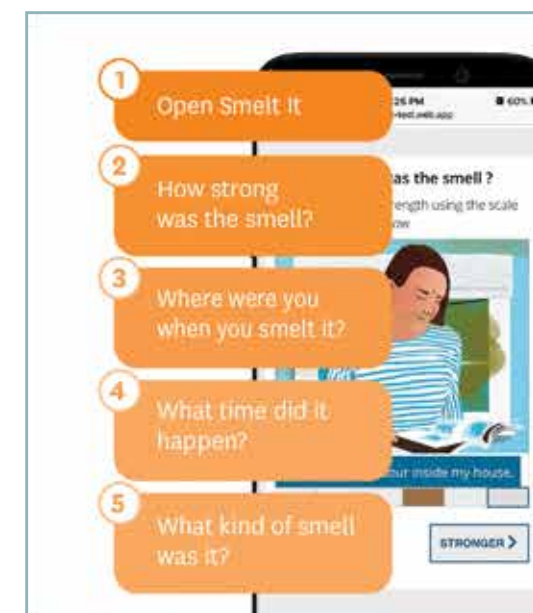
1
Open Smelt It

2
How strong was the smell?

3
Where were you when you smelt it?

4
What time did it happen?

5
What kind of smell was it?

25 PM
60%
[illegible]ted.web.app

as the smell ?
ength using the scale
ow

our inside my house.

STRONGER >